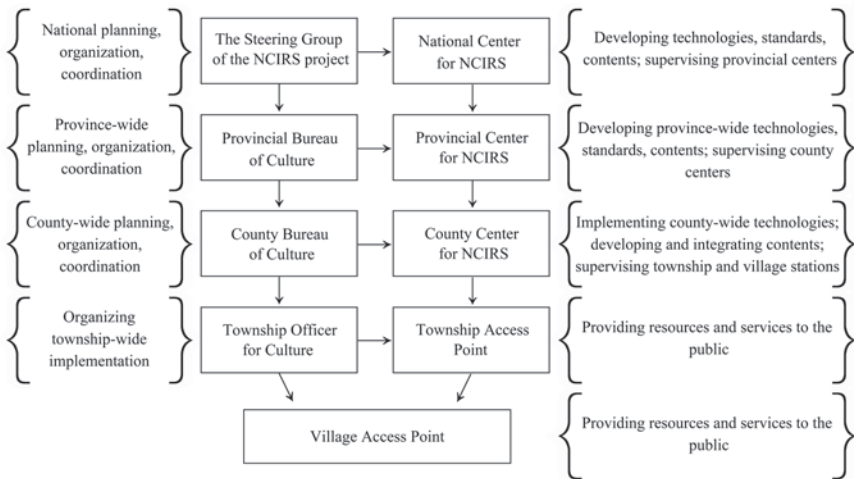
National planning, organization, coordination

The Steering Group of the NCIRS project

National Center for NCIRS

Developing technologies, standards, contents; supervising provincial centers

Province-wide planning, organization, coordination

Provincial Bureau of Culture

Provincial Center for NCIRS

Developing province-wide technologies, standards, contents; supervising county centers

County-wide planning, organization, coordination

County Bureau of Culture

County Center for NCIRS

Implementing county-wide technologies; developing and integrating contents; supervising township and village stations

Organizing township-wide implementation

Township Officer for Culture

Township Access Point

Providing resources and services to the public

Village Access Point

Providing resources and services to the public